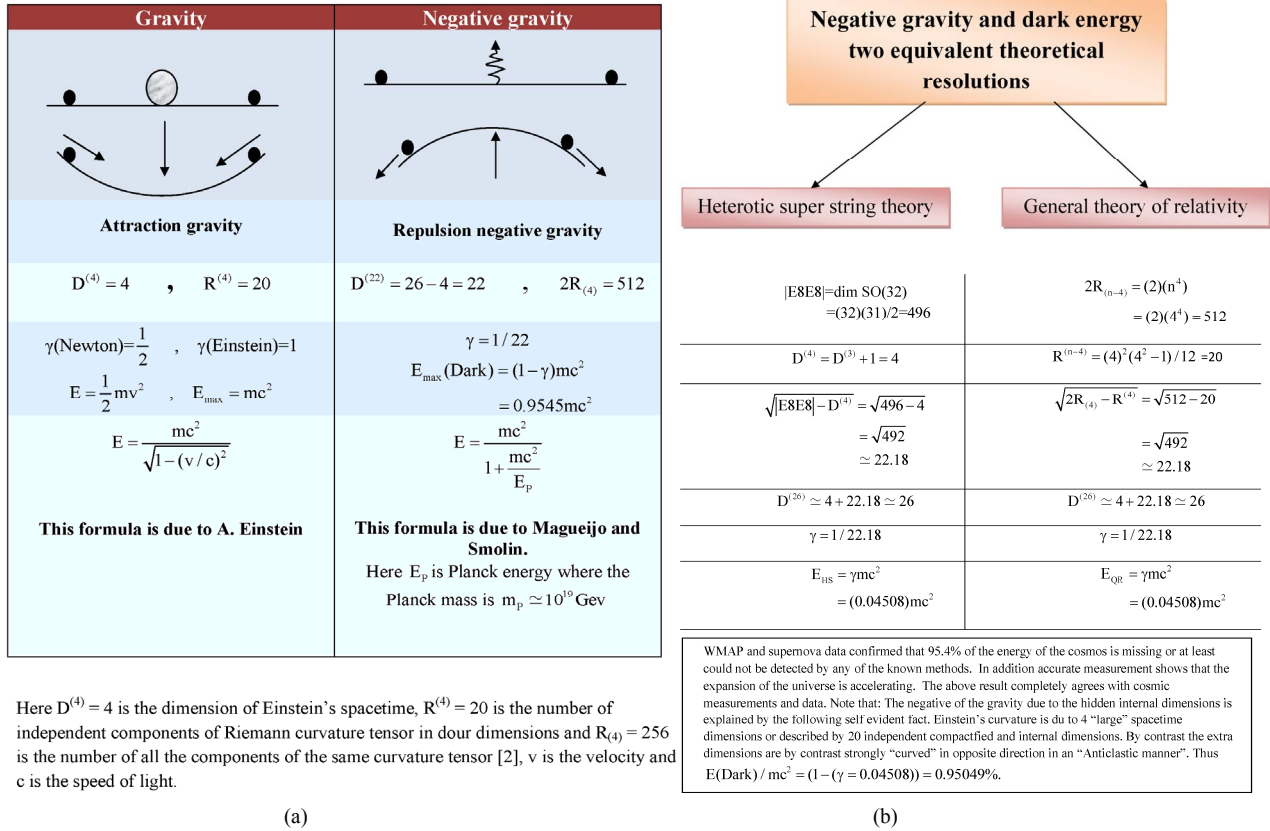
| Gravity | Negative gravity |
|---|---|
| Attraction gravity | Repulsion negative gravity |
| $D^{(4)} = 4$ , $R^{(4)} = 20$ | $D^{(22)} = 26 - 4 = 22$ , $2R_{(4)} = 512$ |
| $\gamma(\text{Newton})=\frac{1}{2}$ , $\gamma(\text{Einstein})=1$ $E = \frac{1}{2}mv^2$ , $E_{max} = mc^2$ | $\gamma = 1/22$ $E_{max}(\text{Dark}) = (1-\gamma)mc^2 = 0.9545mc^2$ |
| $E = \frac{mc^2}{\sqrt{1-(v/c)^2}}$ | $E = \frac{mc^2}{1+\frac{mc^2}{E_P}}$ |
| This formula is due to A. Einstein | This formula is due to Magueijo and Smolin. Here $E_P$ is Planck energy where the Planck mass is $m_P \simeq 10^{19}$ Gev |

Here $D^{(4)} = 4$ is the dimension of Einstein's spacetime, $R^{(4)} = 20$ is the number of independent components of Riemann curvature tensor in dour dimensions and $R_{(4)} = 256$ is the number of all the components of the same curvature tensor [2], v is the velocity and c is the speed of light.

(a)

Negative gravity and dark energy two equivalent theoretical resolutions

Heterotic super string theory

General theory of relativity

| | |
|---|---|
| $\lvert E8E8\rvert$=dim SO(32) =(32)(31)/2=496 | $2R_{(n-4)} = (2)(n^4) = (2)(4^4) = 512$ |
| $D^{(4)} = D^{(3)} + 1 = 4$ | $R^{(n-4)} = (4)^2(4^2-1)/12$ =20 |
| $\sqrt{\lvert E8E8\rvert - D^{(4)}} = \sqrt{496-4} = \sqrt{492} \simeq 22.18$ | $\sqrt{2R_{(4)} - R^{(4)}} = \sqrt{512-20} = \sqrt{492} \simeq 22.18$ |
| $D^{(26)} \simeq 4 + 22.18 \simeq 26$ | $D^{(26)} \simeq 4 + 22.18 \simeq 26$ |
| $\gamma = 1/22.18$ | $\gamma = 1/22.18$ |
| $E_{HS} = \gamma mc^2 = (0.04508)mc^2$ | $E_{QR} = \gamma mc^2 = (0.04508)mc^2$ |

WMAP and supernova data confirmed that 95.4% of the energy of the cosmos is missing or at least could not be detected by any of the known methods. In addition accurate measurement shows that the expansion of the universe is accelerating. The above result completely agrees with cosmic measurements and data. Note that: The negative of the gravity due to the hidden internal dimensions is explained by the following self evident fact. Einstein's curvature is du to 4 "large" spacetime dimensions or described by 20 independent compactfied and internal dimensions. By contrast the extra dimensions are by contrast strongly "curved" in opposite direction in an "Anticlastic manner". Thus $E(\text{Dark}) / mc^2 = (1 - (\gamma = 0.04508)) = 0.95049\%$.

(b)